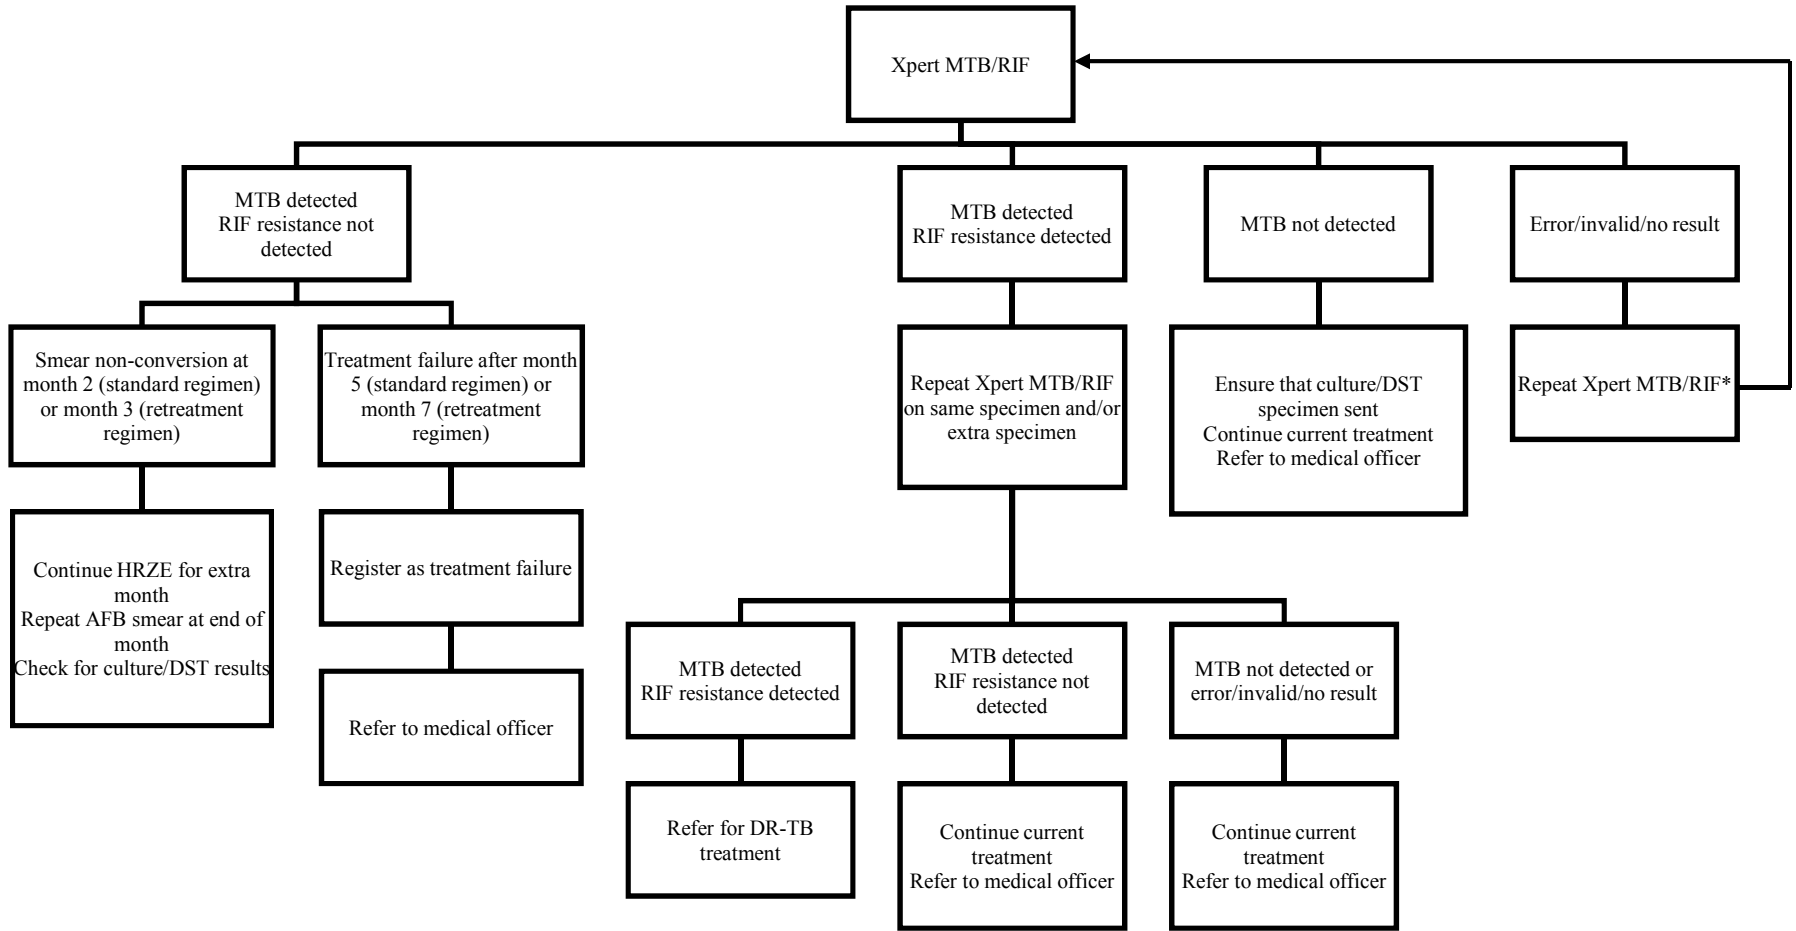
Xpert MTB/RIF

MTB detected
RIF resistance not detected

MTB detected
RIF resistance detected

MTB not detected

Error/invalid/no result

Smear non-conversion at month 2 (standard regimen) or month 3 (retreatment regimen)

Treatment failure after month 5 (standard regimen) or month 7 (retreatment regimen)

Repeat Xpert MTB/RIF on same specimen and/or extra specimen

Ensure that culture/DST specimen sent
Continue current treatment
Refer to medical officer

Repeat Xpert MTB/RIF*

Continue HRZE for extra month
Repeat AFB smear at end of month
Check for culture/DST results

Register as treatment failure

Refer to medical officer

MTB detected
RIF resistance detected

MTB detected
RIF resistance not detected

MTB not detected or error/invalid/no result

Refer for DR-TB treatment

Continue current treatment
Refer to medical officer

Continue current treatment
Refer to medical officer